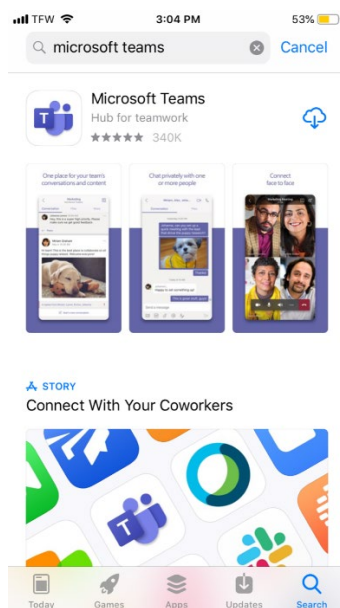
TFW 3:04 PM 53%

microsoft teams

Cancel

Microsoft Teams

Hub for teamwork

★★★★★ 340K

One place for your team's conversations and content

Chat privately with one or more people

Connect face to face

STORY

Connect With Your Coworkers

Today Games Apps Updates Search